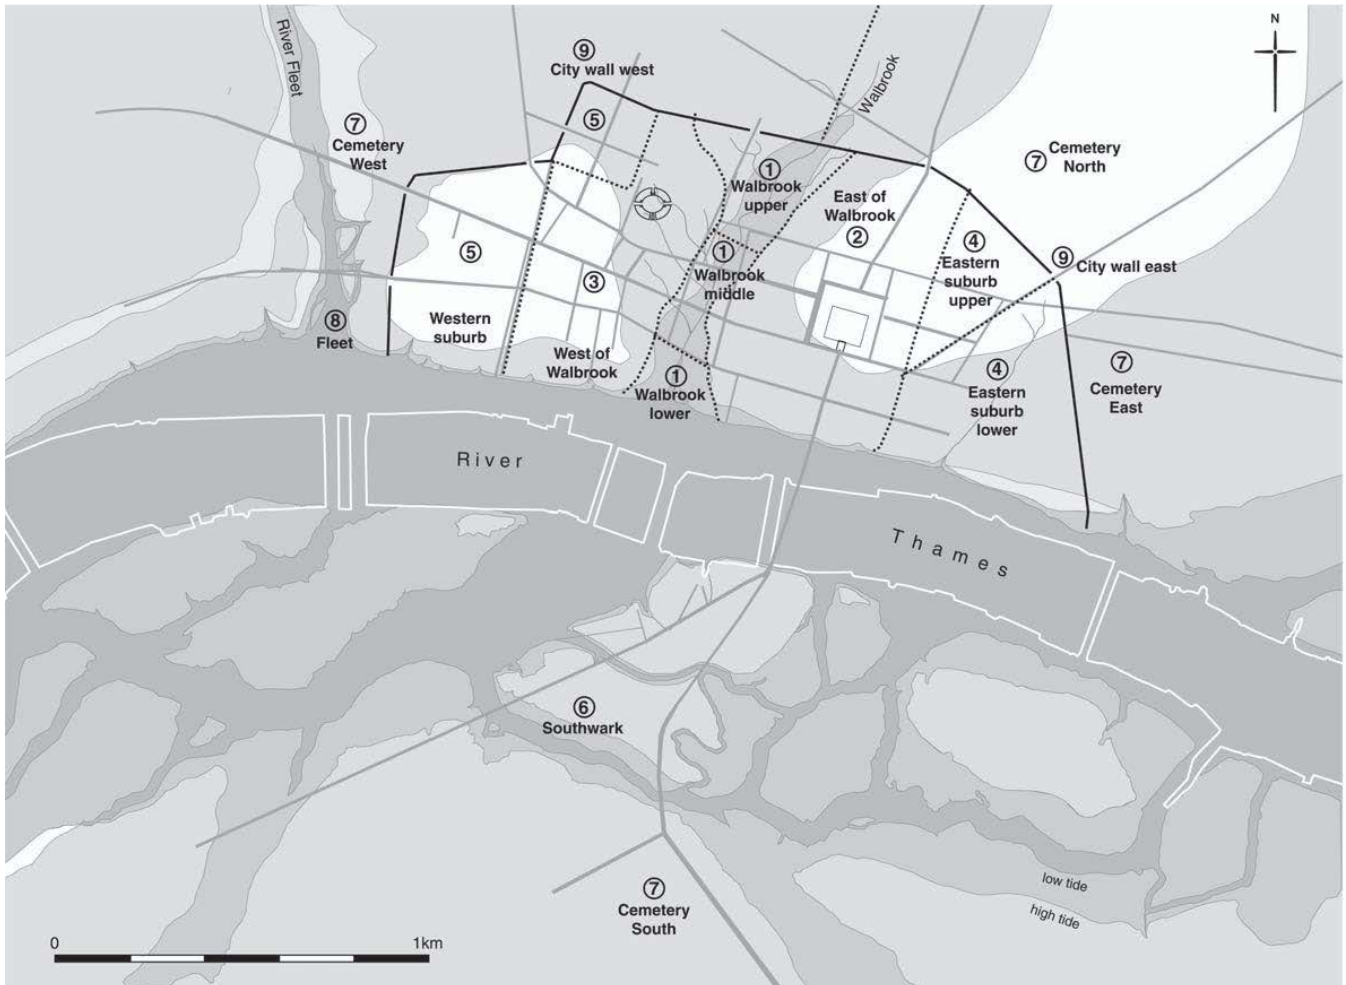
N

River Fleet

9
City wall west

Walbrook

7
Cemetery West

5

1
Walbrook upper

East of Walbrook

7
Cemetery North

5

2

1
Walbrook middle

4
Eastern suburb upper

9
City wall east

3

8
Fleet

Western suburb

West of Walbrook

1
Walbrook lower

4
Eastern suburb lower

7
Cemetery East

River

Thames

6
Southwark

low tide

high tide

7
Cemetery South

0

1km